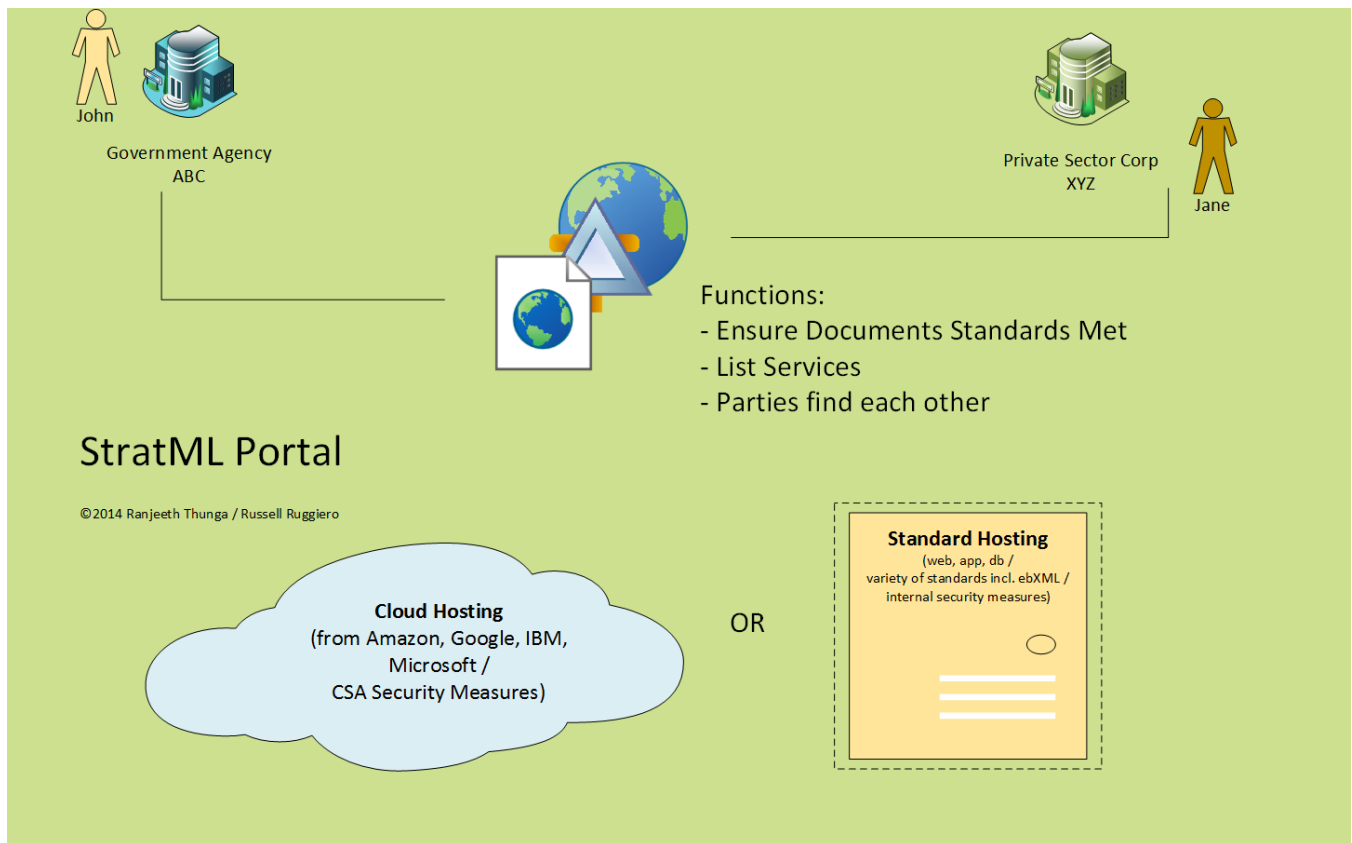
John

Government Agency
ABC

Private Sector Corp
XYZ

Jane

Functions:
- Ensure Documents Standards Met
- List Services
- Parties find each other

StratML Portal

©2014 Ranjeeth Thunga / Russell Ruggiero

Cloud Hosting
(from Amazon, Google, IBM, Microsoft / CSA Security Measures)

OR

Standard Hosting
(web, app, db / variety of standards incl. ebXML / internal security measures)